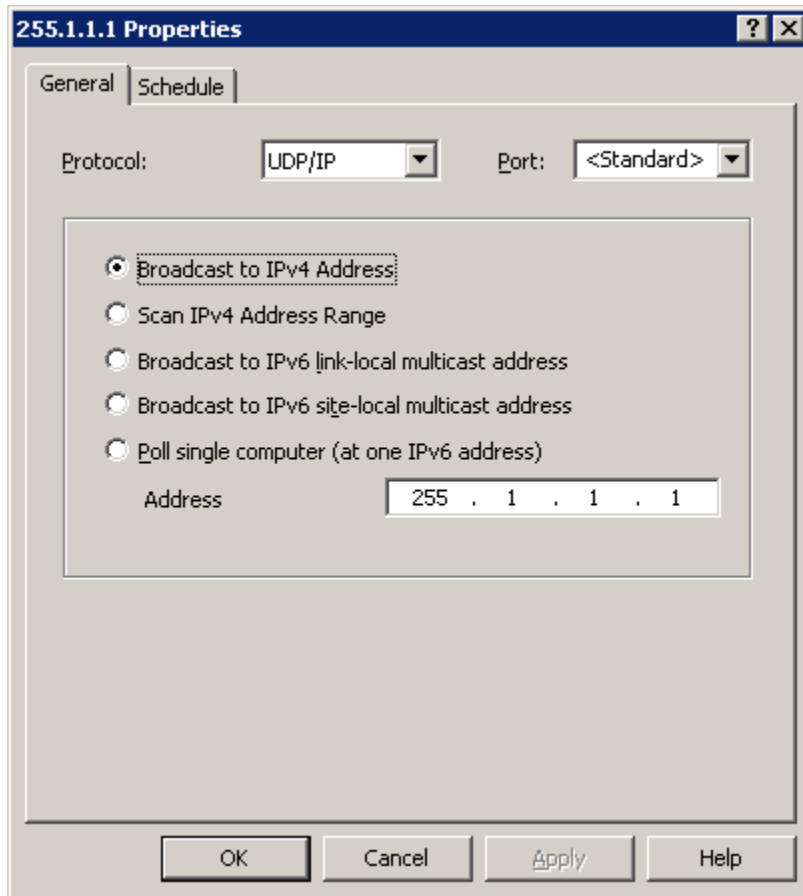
255.1.1.1 Properties

?

General

Schedule

Protocol: UDP/IP

Port: <Standard>

Broadcast to IPv4 Address

Scan IPv4 Address Range

Broadcast to IPv6 link-local multicast address

Broadcast to IPv6 site-local multicast address

Poll single computer (at one IPv6 address)

Address 255 . 1 . 1 . 1

OK

Cancel

Apply

Help